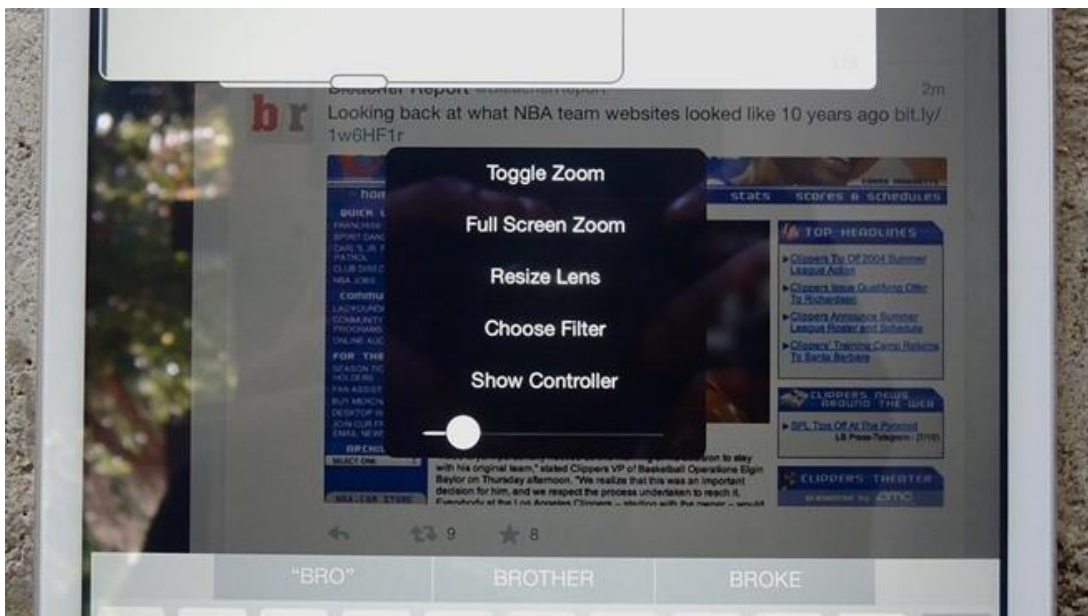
Bleacher Report @BleacherReport 2m

br

Looking back at what NBA team websites looked like 10 years ago bit.ly/1w6HF1r

Toggle Zoom

Full Screen Zoom

Resize Lens

Choose Filter

Show Controller

stats scores & schedules

TOP HEADLINES

Clippers Tip Off 2004 Summer League Action

Clippers Issue Qualifying Offer To Richardson

Clippers Announce Summer League Roster and Schedule

Clippers' Training Camp Returns To Santa Barbara

CLIPPERS NEWS AROUND THE WEB

SPL Tips Off At The Pyramid

CLIPPERS THEATER

QUICK L

COMMU

FOR THE

OFFICIAL

with his original team," stated Clippers VP of Basketball Operations Elgin Baylor on Thursday afternoon. "We realize that this was an important decision for him, and we respect the process undertaken to reach it.

9 8

"BRO" BROTHER BROKE